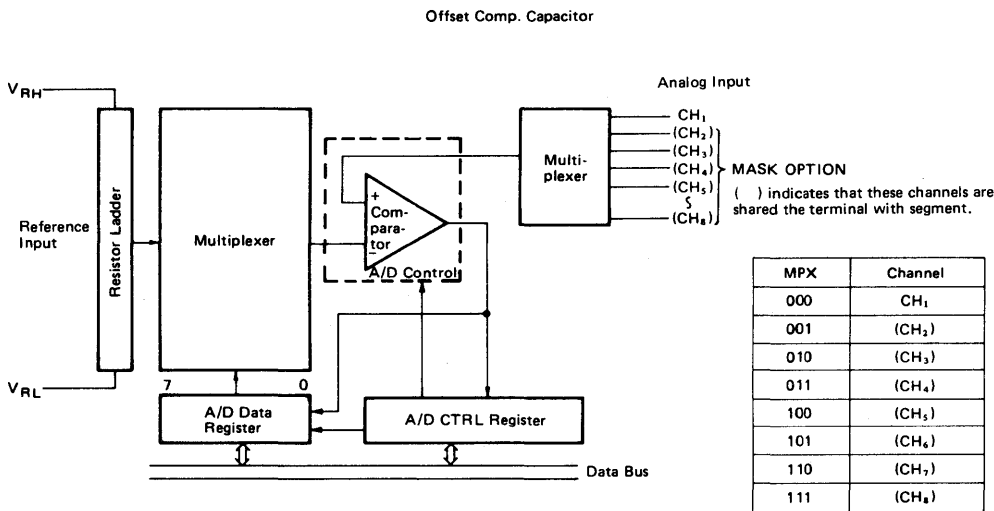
Offset Comp. Capacitor

$V_{RH}$

$V_{RL}$

Reference Input

Resistor Ladder

Multiplexer

7

0

+

Com-para-tor

−

A/D Control

Multi-plexer

Analog Input

$CH_1$
$(CH_2)$
$(CH_3)$
$(CH_4)$
$(CH_5)$
$\wr$
$(CH_8)$

MASK OPTION

( ) indicates that these channels are shared the terminal with segment.

A/D Data Register

A/D CTRL Register

Data Bus

| MPX | Channel |
|---|---|
| 000 | $CH_1$ |
| 001 | $(CH_2)$ |
| 010 | $(CH_3)$ |
| 011 | $(CH_4)$ |
| 100 | $(CH_5)$ |
| 101 | $(CH_6)$ |
| 110 | $(CH_7)$ |
| 111 | $(CH_8)$ |